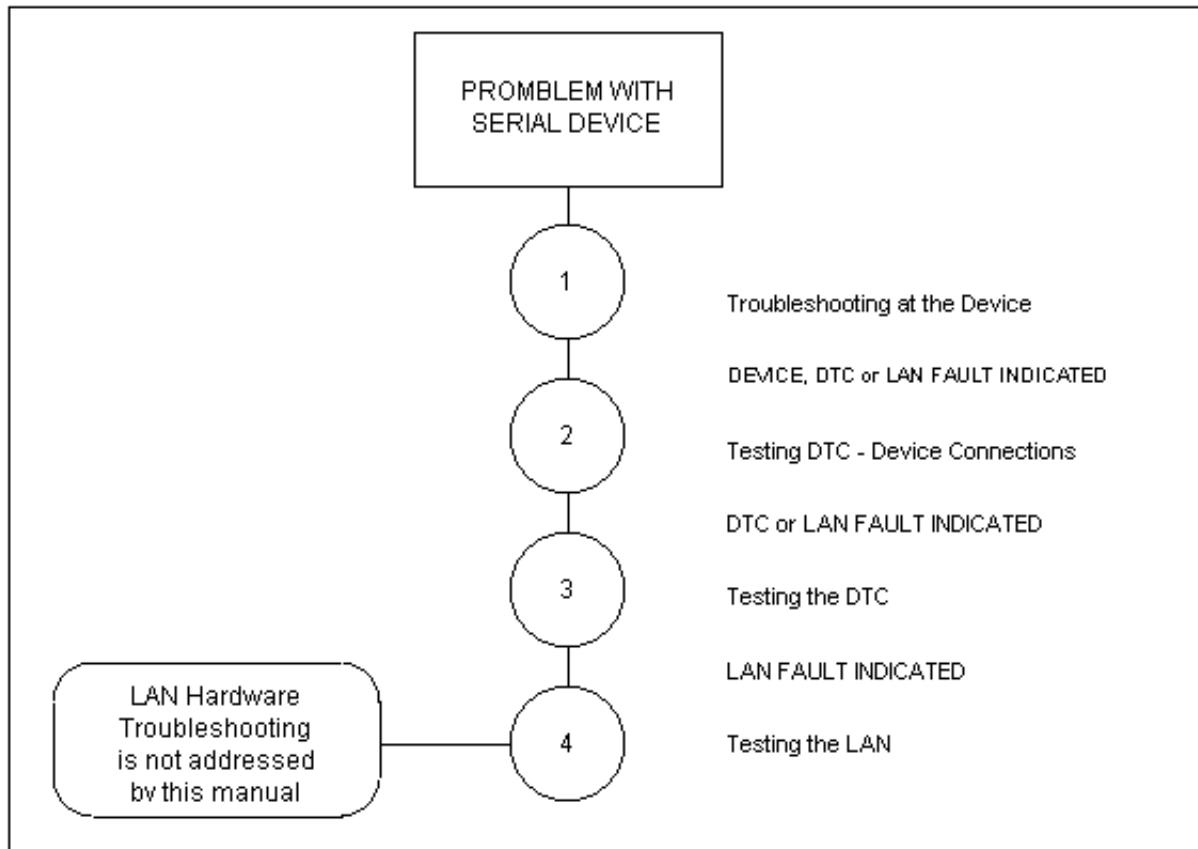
PROMBLEM WITH SERIAL DEVICE

1

Troubleshooting at the Device

DEVICE, DTC or LAN FAULT INDICATED

2

Testing DTC - Device Connections

DTC or LAN FAULT INDICATED

3

Testing the DTC

LAN FAULT INDICATED

LAN Hardware Troubleshooting is not addressed bv this manual

4

Testing the LAN